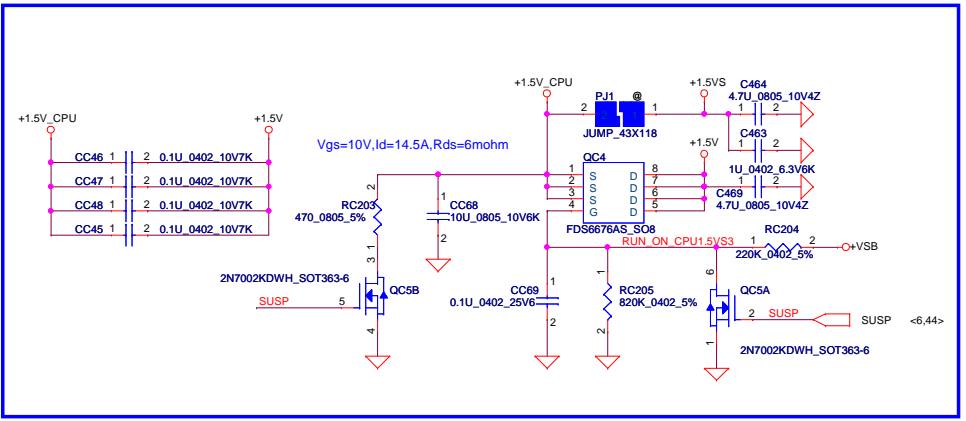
+1.5V_CPU
+1.5V
CC46 1 2 0.1U_0402_10V7K
CC47 1 2 0.1U_0402_10V7K
CC48 1 2 0.1U_0402_10V7K
CC45 1 2 0.1U_0402_10V7K

Vgs=10V,Id=14.5A,Rds=6mohm

+1.5V_CPU
PJ1
@
2 1
JUMP_43X118
+1.5VS
C464
4.7U_0805_10V4Z
1 2
C463
1U_0402_6.3V6K
1 2
+1.5V
C469
4.7U_0805_10V4Z
1 2

QC4
1 S D 8
2 S D 7
3 S D 6
4 G D 5
FDS6676AS_SO8

2
RC203
470_0805_5%
3 1
CC68
10U_0805_10V6K
1
2

RUN_ON_CPU1.5VS3
RC204
1 2
220K_0402_5%
+VSB

2N7002KDWH_SOT363-6
QC5B
SUSP 5
4

CC69
0.1U_0402_25V6
1
2

RC205
820K_0402_5%
1
2

6
QC5A
2 SUSP
1
SUSP <6,44>
2N7002KDWH_SOT363-6